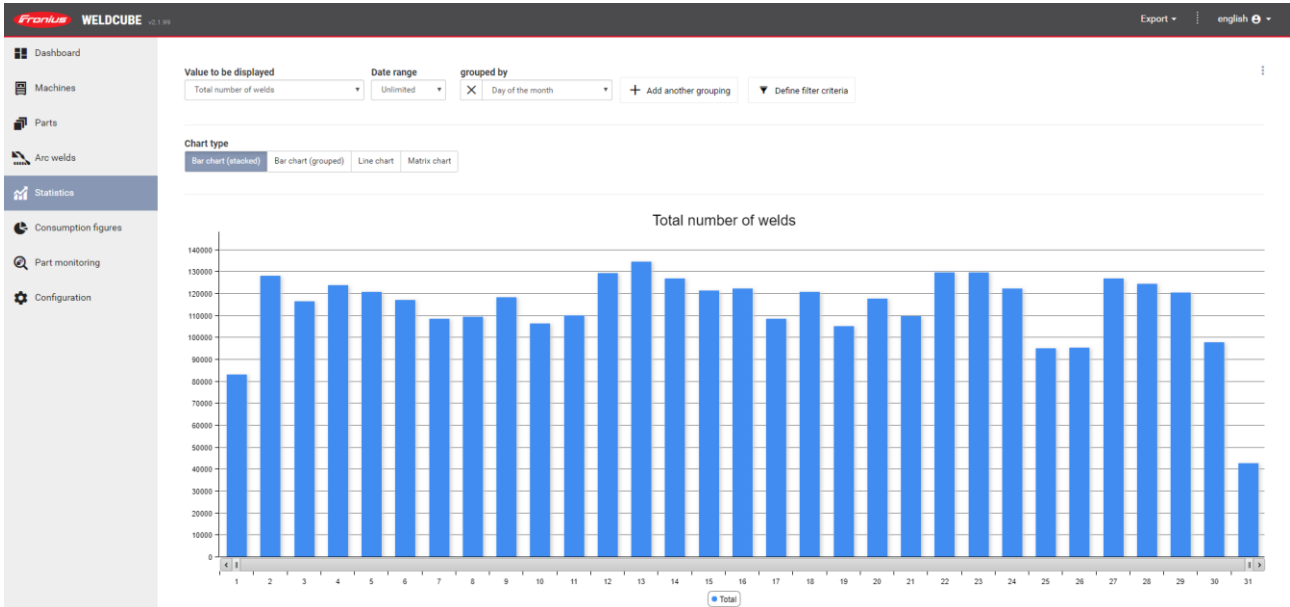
Fronius WELDCUBE v2.1.99

Export ▾ english ▾

Dashboard
Machines
Parts
Arc welds
Statistics
Consumption figures
Part monitoring
Configuration

Value to be displayed
Total number of welds
Date range
Unlimited
grouped by
Day of the month
Add another grouping
Define filter criteria

Chart type
Bar chart (stacked) Bar chart (grouped) Line chart Matrix chart

Total number of welds

140000
130000
120000
110000
100000
90000
80000
70000
60000
50000
40000
30000
20000
10000
0

1 2 3 4 5 6 7 8 9 10 11 12 13 14 15 16 17 18 19 20 21 22 23 24 25 26 27 28 29 30 31

Total